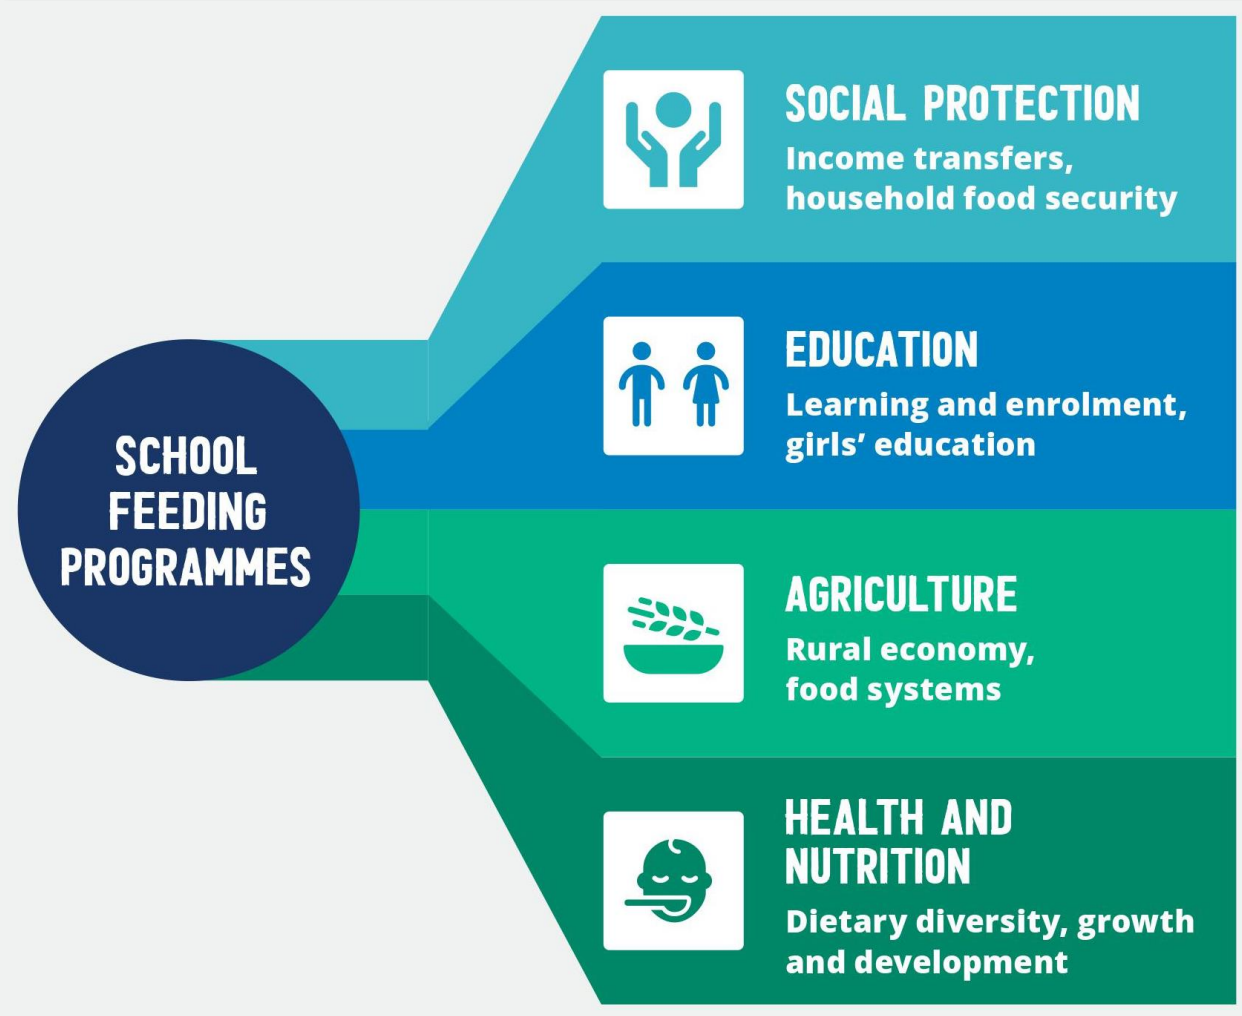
SCHOOL FEEDING PROGRAMMES

SOCIAL PROTECTION
Income transfers, household food security

EDUCATION
Learning and enrolment, girls' education

AGRICULTURE
Rural economy, food systems

HEALTH AND NUTRITION
Dietary diversity, growth and development